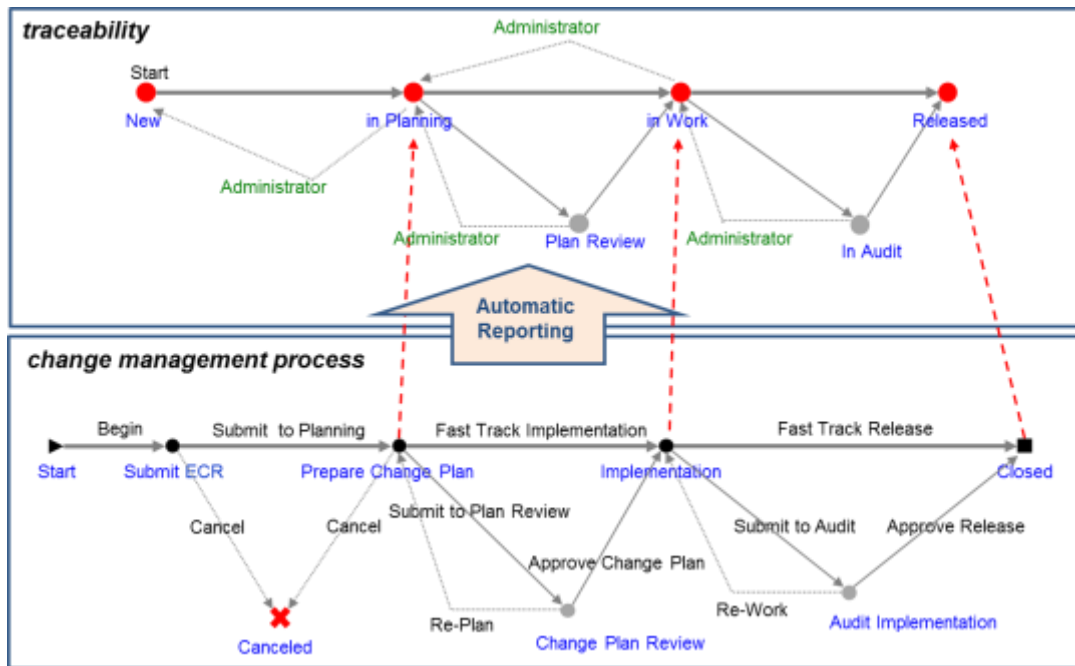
traceability

Administrator

Start

New

in Planning

in Work

Released

Administrator

Administrator

Plan Review

Administrator

In Audit

Automatic Reporting

change management process

Begin

Submit to Planning

Fast Track Implementation

Fast Track Release

Start

Submit ECR

Prepare Change Plan

Implementation

Closed

Cancel

Cancel

Submit to Plan Review

Submit to Audit

Approve Release

Approve Change Plan

Re-Work

Re-Plan

Canceled

Change Plan Review

Audit Implementation